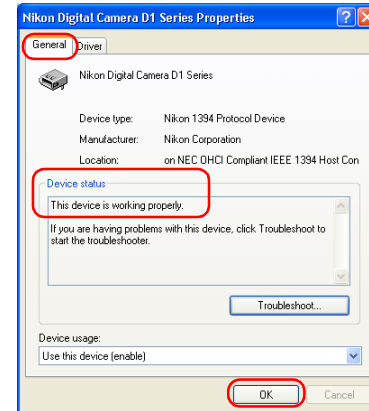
Nikon Digital Camera D1 Series Properties

General Driver

Nikon Digital Camera D1 Series

Device type: Nikon 1394 Protocol Device

Manufacturer: Nikon Corporation

Location: on NEC OHCI Compliant IEEE 1394 Host Con

Device status

This device is working properly.

If you are having problems with this device, click Troubleshoot to start the troubleshooter.

Troubleshoot...

Device usage:

Use this device (enable)

OK Cancel